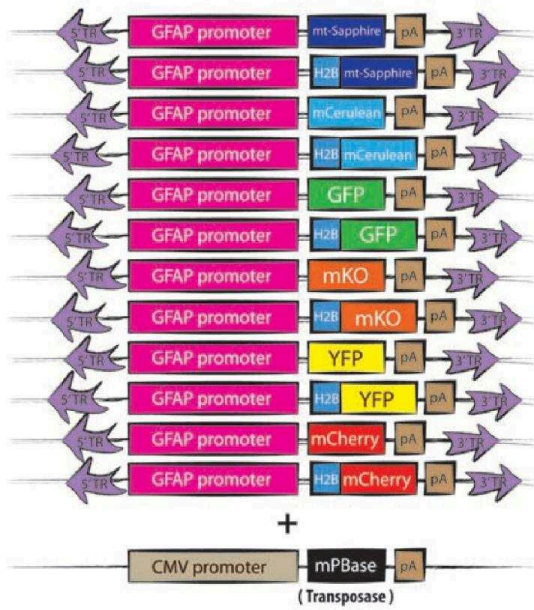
5'TR GFAP promoter mt-Sapphire pA 3'TR

5'TR GFAP promoter H2B mt-Sapphire pA 3'TR

5'TR GFAP promoter mCerulean pA 3'TR

5'TR GFAP promoter H2B mCerulean pA 3'TR

5'TR GFAP promoter GFP pA 3'TR

5'TR GFAP promoter H2B GFP pA 3'TR

5'TR GFAP promoter mKO pA 3'TR

5'TR GFAP promoter H2B mKO pA 3'TR

5'TR GFAP promoter YFP pA 3'TR

5'TR GFAP promoter H2B YFP pA 3'TR

5'TR GFAP promoter mCherry pA 3'TR

5'TR GFAP promoter H2B mCherry pA 3'TR

+

CMV promoter mPBase pA
(Transposase)